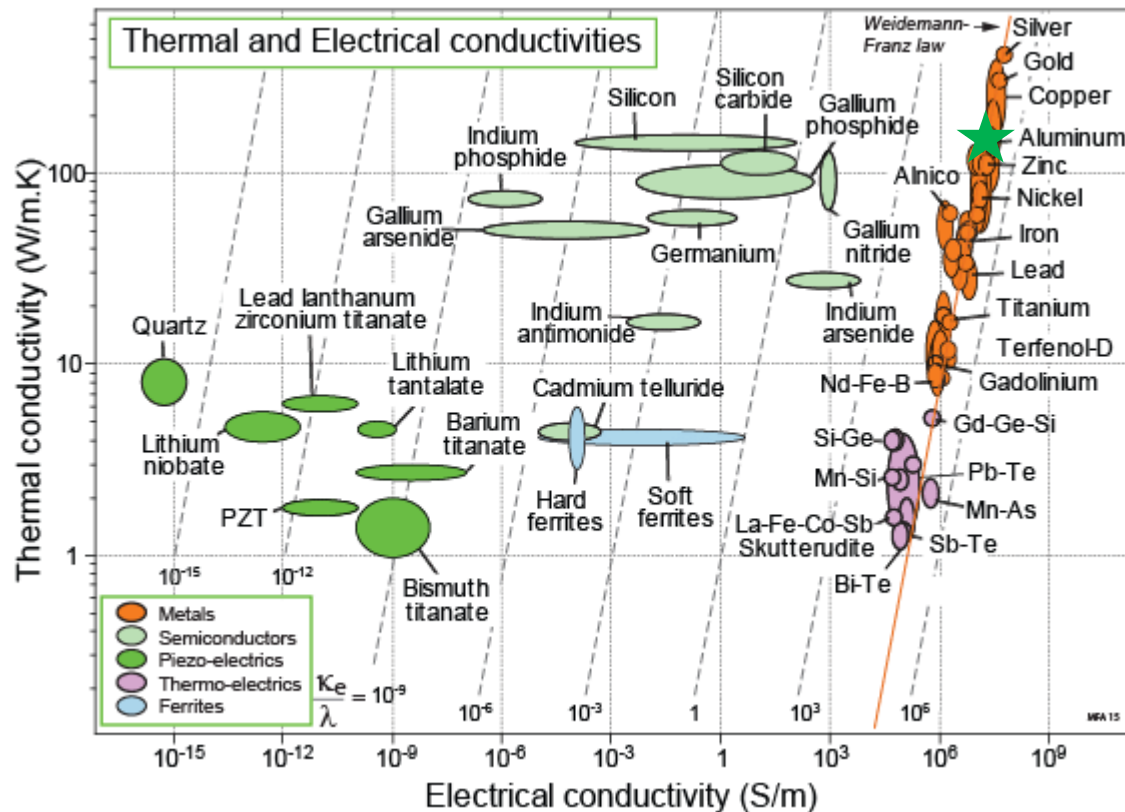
Thermal and Electrical conductivities

Weidemann-Franz law

Silver
Gold
Copper
Aluminum
Zinc
Nickel
Iron
Lead
Titanium
Terfenol-D
Gadolinium
Alnico
Nd-Fe-B
Gd-Ge-Si
Si-Ge
Mn-Si
Pb-Te
Mn-As
La-Fe-Co-Sb
Skutterudite
Sb-Te
Bi-Te

Silicon
Silicon carbide
Gallium phosphide
Indium phosphide
Gallium arsenide
Germanium
Gallium nitride
Indium arsenide
Indium antimonide
Cadmium telluride
Barium titanate
Hard ferrites
Soft ferrites
Quartz
Lead lanthanum zirconium titanate
Lithium tantalate
Lithium niobate
PZT
Bismuth titanate

$10^{-15}$ $10^{-12}$ $\frac{\kappa_e}{\lambda} = 10^{-9}$ $10^{-6}$ $10^{-3}$ 1 $10^{3}$ $10^{6}$

Metals
Semiconductors
Piezo-electrics
Thermo-electrics
Ferrites

MFA 15

Thermal conductivity (W/m.K)

100
10
1

$10^{-15}$ $10^{-12}$ $10^{-9}$ $10^{-6}$ $10^{-3}$ 1 $10^{3}$ $10^{6}$ $10^{9}$

Electrical conductivity (S/m)